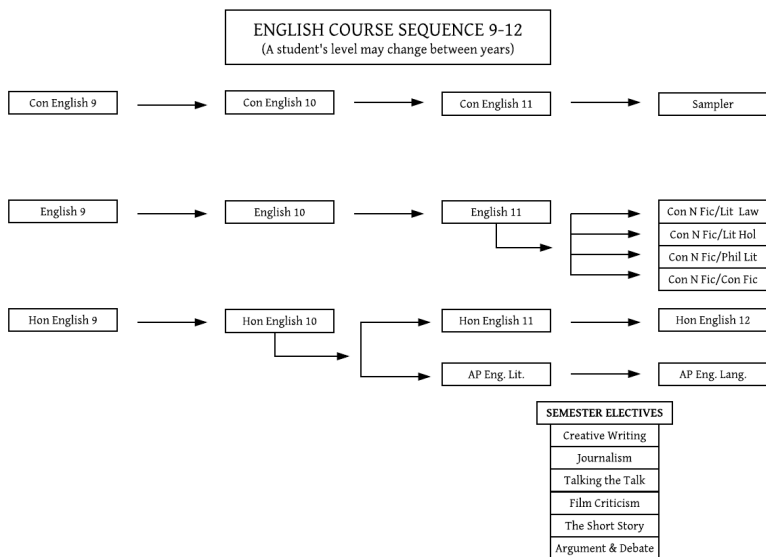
ENGLISH COURSE SEQUENCE 9-12
(A student's level may change between years)

Con English 9

Con English 10

Con English 11

Sampler

English 9

English 10

English 11

Con N Fic/Lit Law

Con N Fic/Lit Hol

Con N Fic/Phil Lit

Con N Fic/Con Fic

Hon English 9

Hon English 10

Hon English 11

Hon English 12

AP Eng. Lit.

AP Eng. Lang.

SEMESTER ELECTIVES

Creative Writing

Journalism

Talking the Talk

Film Criticism

The Short Story

Argument & Debate